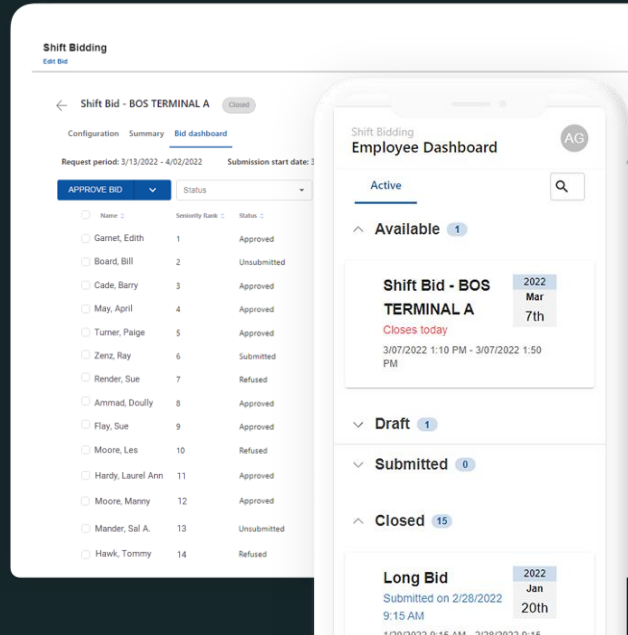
Shift Bidding
Edit Bid

Shift Bid - BOS TERMINAL A Closed

Configuration Summary Bid dashboard

Request period: 3/13/2022 - 4/02/2022 Submission start date: 3

APPROVE BID Status

| Name | Seniority Rank | Status |
|---|---|---|
| Garnet, Edith | 1 | Approved |
| Board, Bill | 2 | Unsubmitted |
| Cade, Barry | 3 | Approved |
| May, April | 4 | Approved |
| Turner, Paige | 5 | Approved |
| Zenz, Ray | 6 | Submitted |
| Render, Sue | 7 | Refused |
| Ammad, Doully | 8 | Approved |
| Flay, Sue | 9 | Approved |
| Moore, Les | 10 | Refused |
| Hardy, Laurel Ann | 11 | Approved |
| Moore, Manny | 12 | Approved |
| Mander, Sal A. | 13 | Unsubmitted |
| Hawk, Tommy | 14 | Refused |

Shift Bidding
Employee Dashboard
AG

Active

Available 1

Shift Bid - BOS TERMINAL A
Closes today
3/07/2022 1:10 PM - 3/07/2022 1:50 PM
2022
Mar
7th

Draft 1

Submitted 0

Closed 15

Long Bid
Submitted on 2/28/2022 9:15 AM
2022
Jan
20th
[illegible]